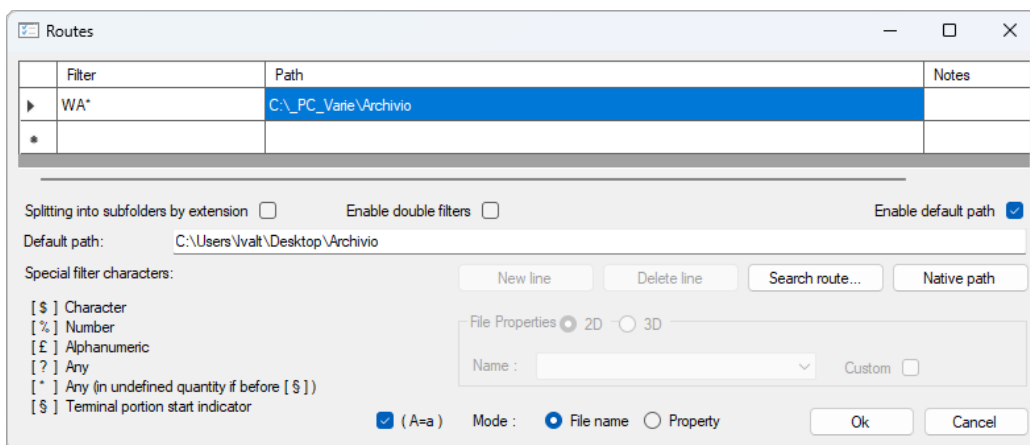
Routes

|  | Filter | Path | Notes |
|---|---|---|---|
| ▸ | WA* | C:\_PC_Varie\Archivio |  |
| * |  |  |  |

Splitting into subfolders by extension
Enable double filters
Enable default path

Default path: C:\Users\lvalt\Desktop\Archivio

Special filter characters:

New line
Delete line
Search route...
Native path

[ $ ] Character
[ % ] Number
[ £ ] Alphanumeric
[ ? ] Any
[ * ] Any (in undefined quantity if before [ § ])
[ § ] Terminal portion start indicator

File Properties 2D 3D

Name :

Custom

( A=a )
Mode : File name Property

Ok
Cancel